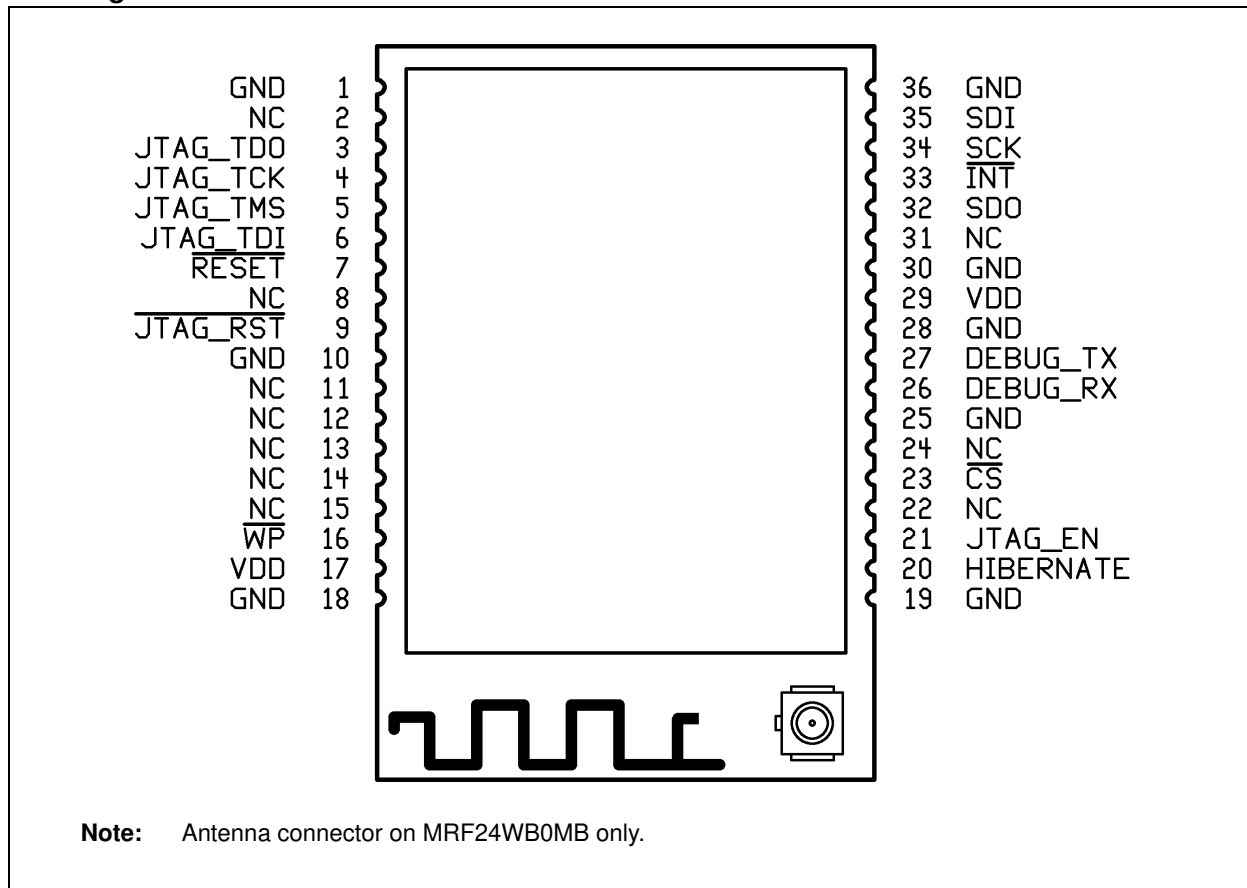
GND 1
NC 2
JTAG_TDO 3
JTAG_TCK 4
JTAG_TMS 5
JTAG_TDI 6
$\overline{\text{RESET}}$ 7
NC 8
$\overline{\text{JTAG\_RST}}$ 9
GND 10
NC 11
NC 12
NC 13
NC 14
NC 15
$\overline{\text{WP}}$ 16
VDD 17
GND 18

36 GND
35 SDI
34 SCK
33 $\overline{\text{INT}}$
32 SDO
31 NC
30 GND
29 VDD
28 GND
27 DEBUG_TX
26 DEBUG_RX
25 GND
24 NC
23 $\overline{\text{CS}}$
22 NC
21 JTAG_EN
20 HIBERNATE
19 GND

**Note:** Antenna connector on MRF24WB0MB only.